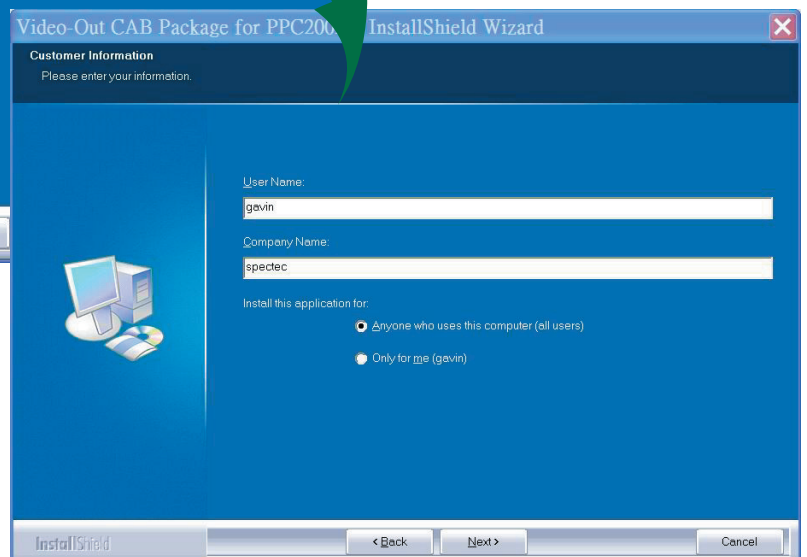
Video-Out CAB Package for PPC200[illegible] InstallShield Wizard

Customer Information
Please enter your information.

User Name:
gavin

Company Name:
spectec

Install this application for:
Anyone who uses this computer (all users)
Only for me (gavin)

InstallShield

< Back
Next >
Cancel